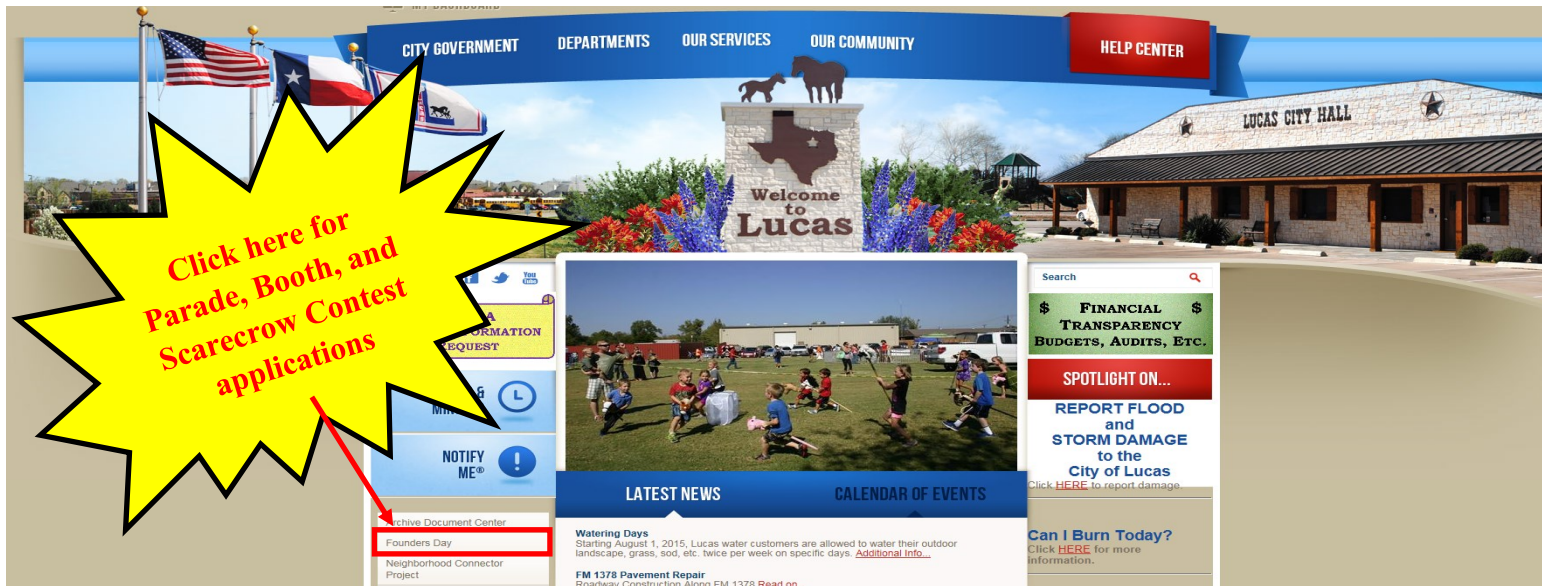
MY DASHBOARD

CITY GOVERNMENT DEPARTMENTS OUR SERVICES OUR COMMUNITY HELP CENTER

LUCAS CITY HALL

Welcome to Lucas

Click here for Parade, Booth, and Scarecrow Contest applications

You Tube

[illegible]A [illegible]FORMATION REQUEST

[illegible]& MI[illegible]

NOTIFY ME®

Archive Document Center

Founders Day

Neighborhood Connector Project

Search

$ FINANCIAL $ TRANSPARENCY BUDGETS, AUDITS, ETC.

SPOTLIGHT ON...

REPORT FLOOD and STORM DAMAGE to the City of Lucas

Click HERE to report damage.

LATEST NEWS

CALENDAR OF EVENTS

Watering Days
Starting August 1, 2015, Lucas water customers are allowed to water their outdoor landscape, grass, sod, etc. twice per week on specific days. Additional Info...

FM 1378 Pavement Repair
Roadway Construction Along FM 1378 Read on

Can I Burn Today?
Click HERE for more information.